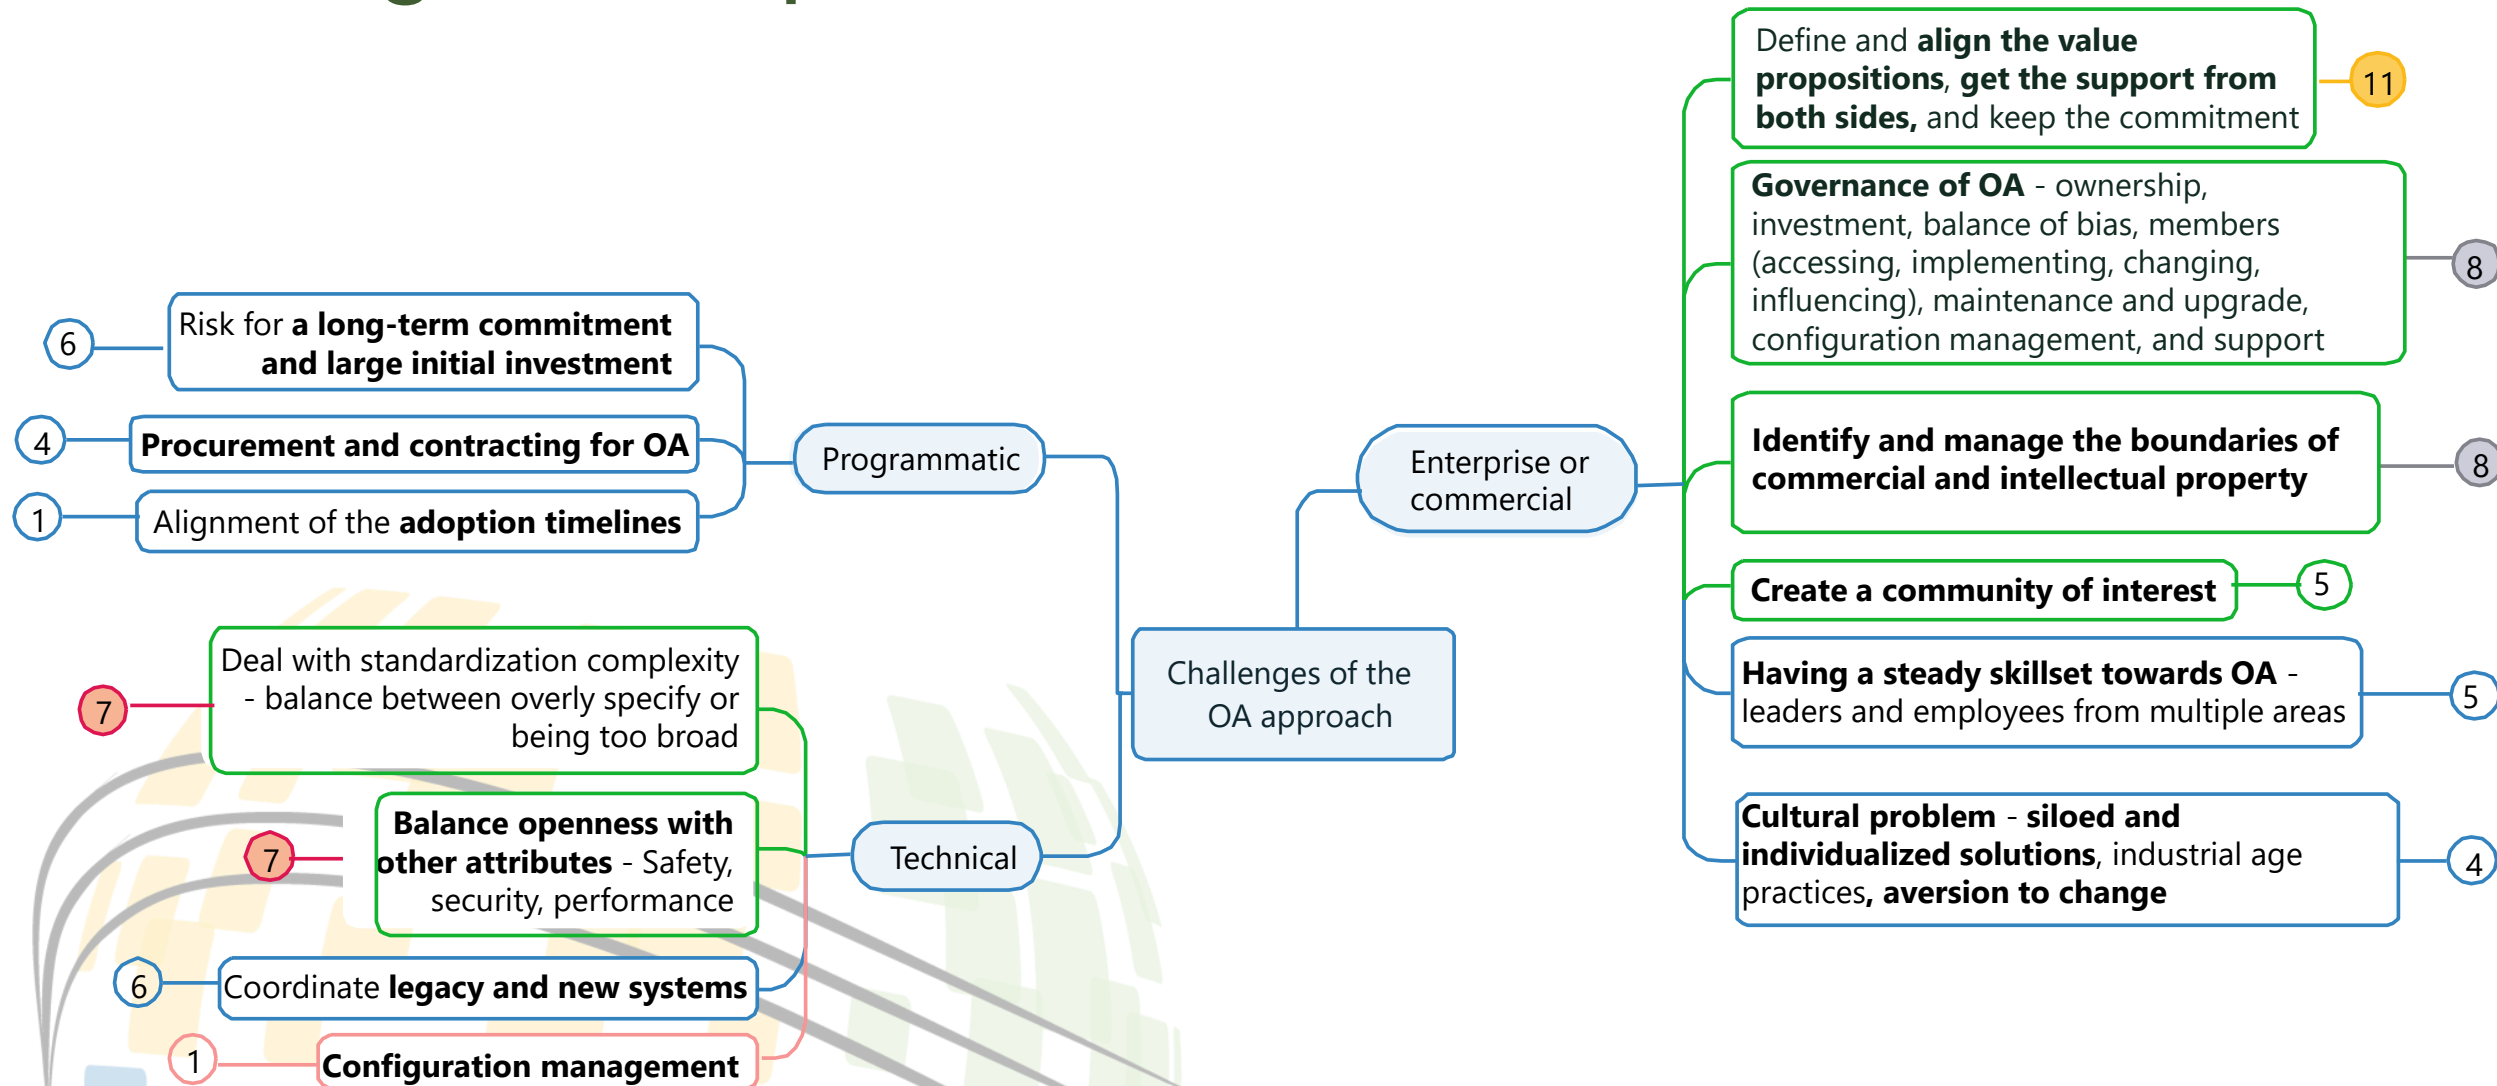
Challenges of the OA approach

Programmatic

6 Risk for **a long-term commitment and large initial investment**

4 **Procurement and contracting for OA**

1 Alignment of the **adoption timelines**

Technical

7 Deal with standardization complexity - balance between overly specify or being too broad

7 **Balance openness with other attributes** - Safety, security, performance

6 Coordinate **legacy and new systems**

1 **Configuration management**

Enterprise or commercial

Define and **align the value propositions**, **get the support from both sides,** and keep the commitment 11

**Governance of OA** - ownership, investment, balance of bias, members (accessing, implementing, changing, influencing), maintenance and upgrade, configuration management, and support 8

**Identify and manage the boundaries of commercial and intellectual property** 8

**Create a community of interest** 5

**Having a steady skillset towards OA** - leaders and employees from multiple areas 5

**Cultural problem - siloed and individualized solutions**, industrial age practices**, aversion to change** 4